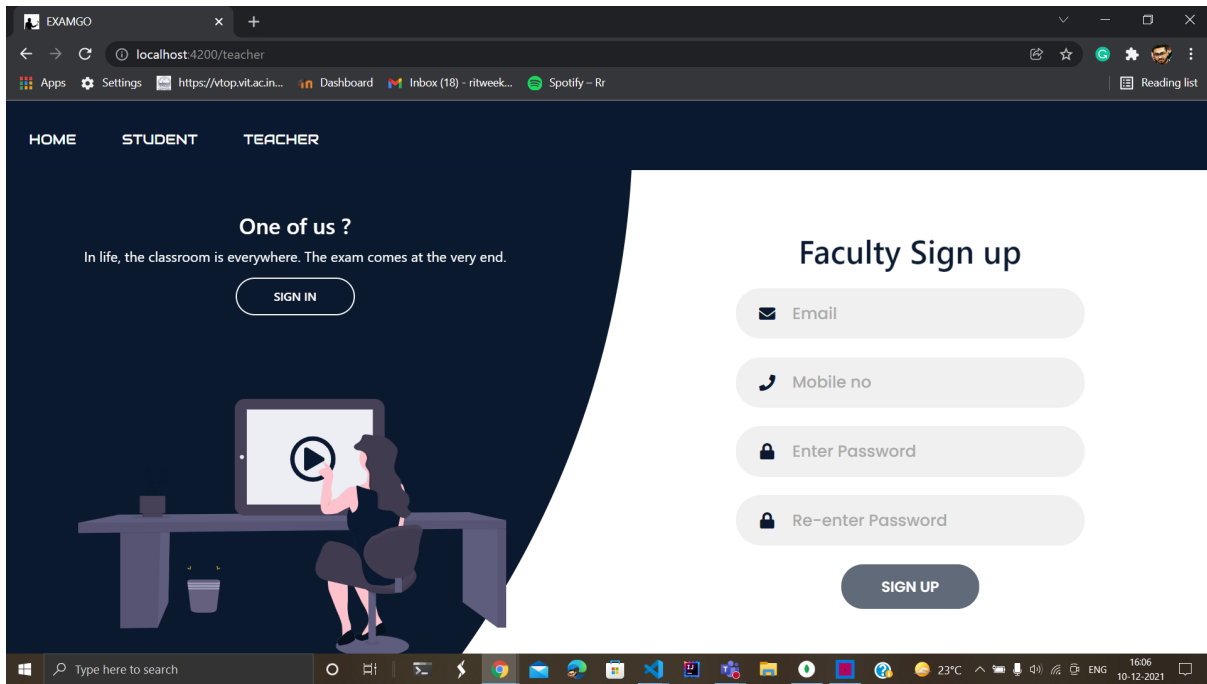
EXAMGO

localhost:4200/teacher

Apps Settings https://vtop.vit.ac.in... Dashboard Inbox (18) - ritweek... Spotify – Rr

Reading list

HOME STUDENT TEACHER

One of us ?

In life, the classroom is everywhere. The exam comes at the very end.

SIGN IN

Faculty Sign up

Email

Mobile no

Enter Password

Re-enter Password

SIGN UP

Type here to search

23°C ENG 16:06 10-12-2021